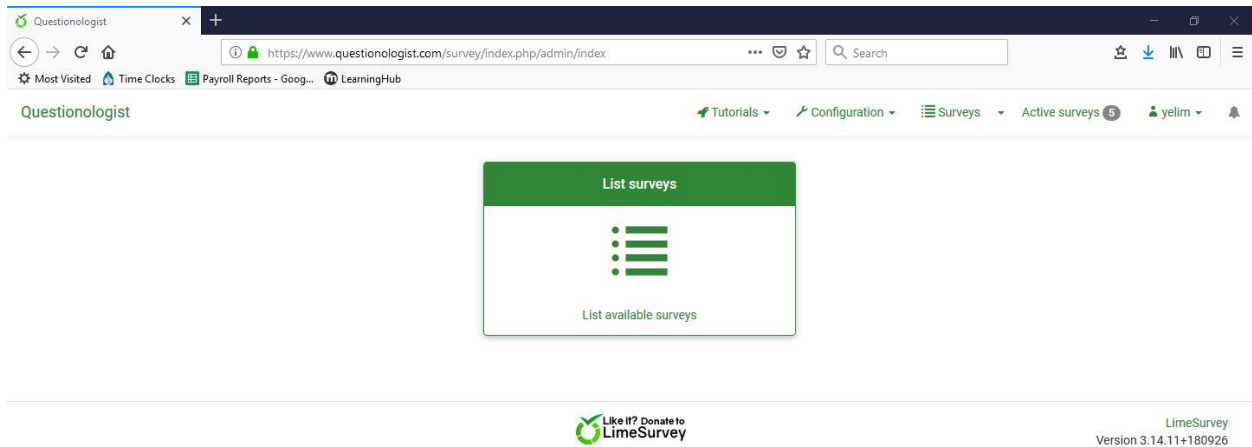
Questionologist

https://www.questionologist.com/survey/index.php/admin/index

Search

Most Visited Time Clocks Payroll Reports - Goog... LearningHub

Questionologist

Tutorials Configuration Surveys Active surveys 5 yelim

List surveys

List available surveys

Like it? Donate to LimeSurvey

LimeSurvey
Version 3.14.11+180926